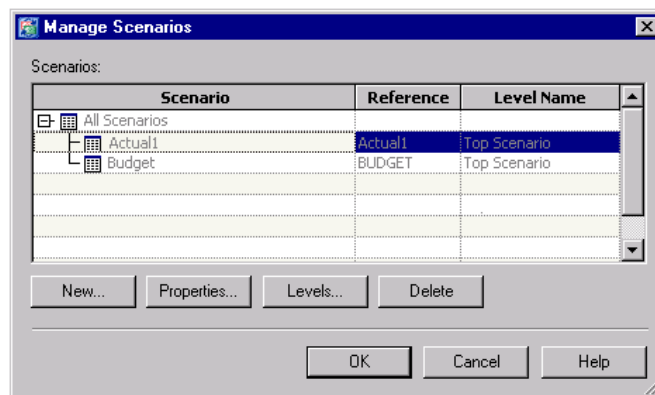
Manage Scenarios

Scenarios:

| Scenario | Reference | Level Name |
|---|---|---|
| All Scenarios | | |
| Actual1 | Actual1 | Top Scenario |
| Budget | BUDGET | Top Scenario |

New... Properties... Levels... Delete

OK Cancel Help